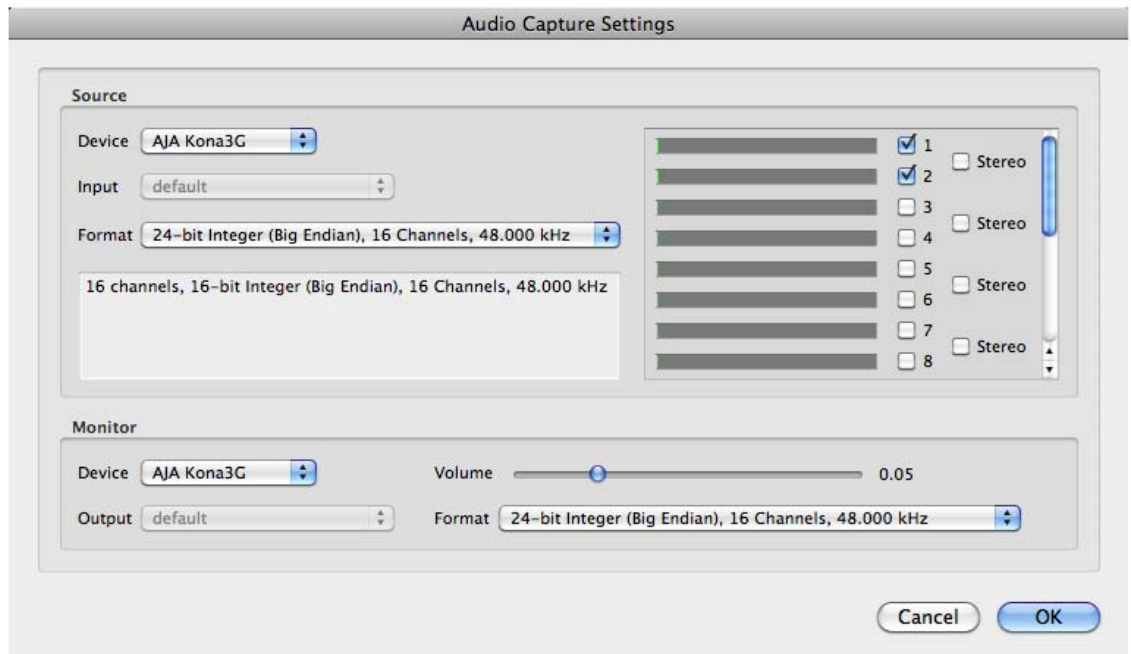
Audio Capture Settings

Source

Device AJA Kona3G

Input default

Format 24-bit Integer (Big Endian), 16 Channels, 48.000 kHz

16 channels, 16-bit Integer (Big Endian), 16 Channels, 48.000 kHz

☑ 1
☑ 2
Stereo
☐ 3
☐ 4
Stereo
☐ 5
☐ 6
Stereo
☐ 7
☐ 8
Stereo

Monitor

Device AJA Kona3G

Volume 0.05

Output default

Format 24-bit Integer (Big Endian), 16 Channels, 48.000 kHz

Cancel OK